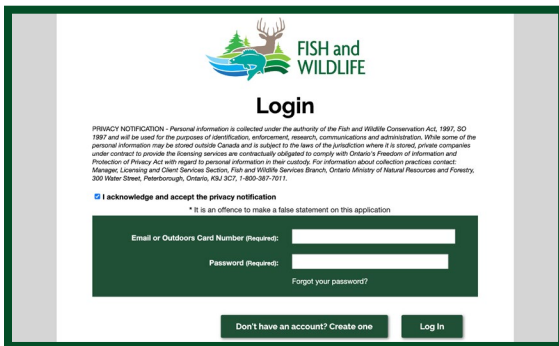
FISH and WILDLIFE

Login

PRIVACY NOTIFICATION - Personal information is collected under the authority of the Fish and Wildlife Conservation Act, 1997, SO 1997 and will be used for the purposes of identification, enforcement, research, communications and administration. While some of the personal information may be stored outside Canada and is subject to the laws of the jurisdiction where it is stored, private companies under contract to provide the licensing services are contractually obligated to comply with Ontario's Freedom of information and Protection of Privacy Act with regard to personal information in their custody. For information about collection practices contact: Manager, Licensing and Client Services Section, Fish and Wildlife Services Branch, Ontario Ministry of Natural Resources and Forestry, 300 Water Street, Peterborough, Ontario, K9J 3C7, 1-800-387-7011.

I acknowledge and accept the privacy notification

* It is an offence to make a false statement on this application

Email or Outdoors Card Number (Required):

Password (Required):

Forgot your password?

Don't have an account? Create one

Log In